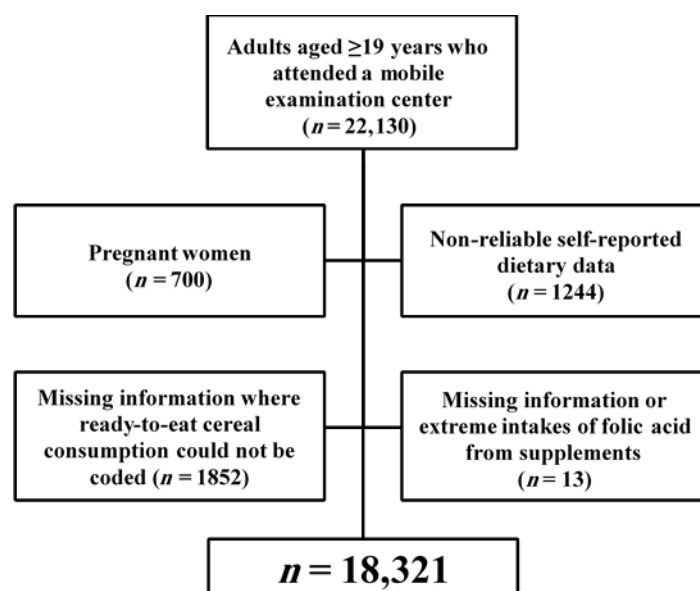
Adults aged ≥19 years who attended a mobile examination center ($n = 22,130$)

Pregnant women ($n = 700$)

Non-reliable self-reported dietary data ($n = 1244$)

Missing information where ready-to-eat cereal consumption could not be coded ($n = 1852$)

Missing information or extreme intakes of folic acid from supplements ($n = 13$)

$n = 18,321$